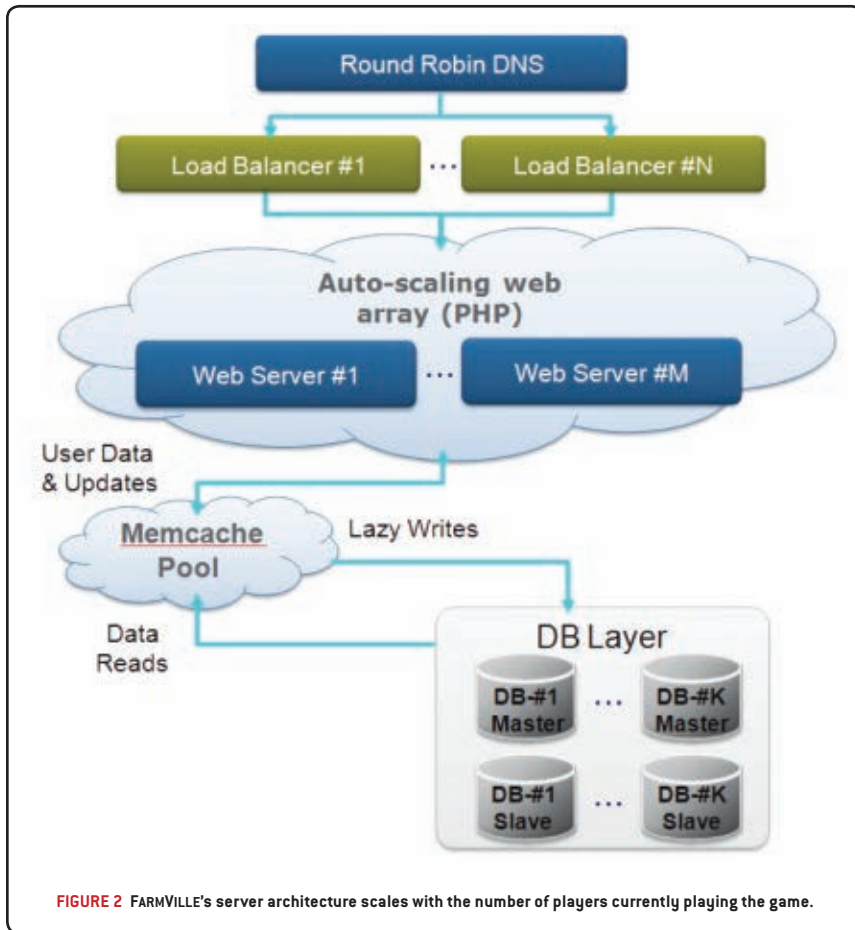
Round Robin DNS

Load Balancer #1 ... Load Balancer #N

Auto-scaling web array (PHP)

Web Server #1 ... Web Server #M

User Data & Updates

Memcache Pool

Lazy Writes

Data Reads

DB Layer

DB-#1 Master ... DB-#K Master

DB-#1 Slave ... DB-#K Slave

FIGURE 2 FARMVILLE's server architecture scales with the number of players currently playing the game.